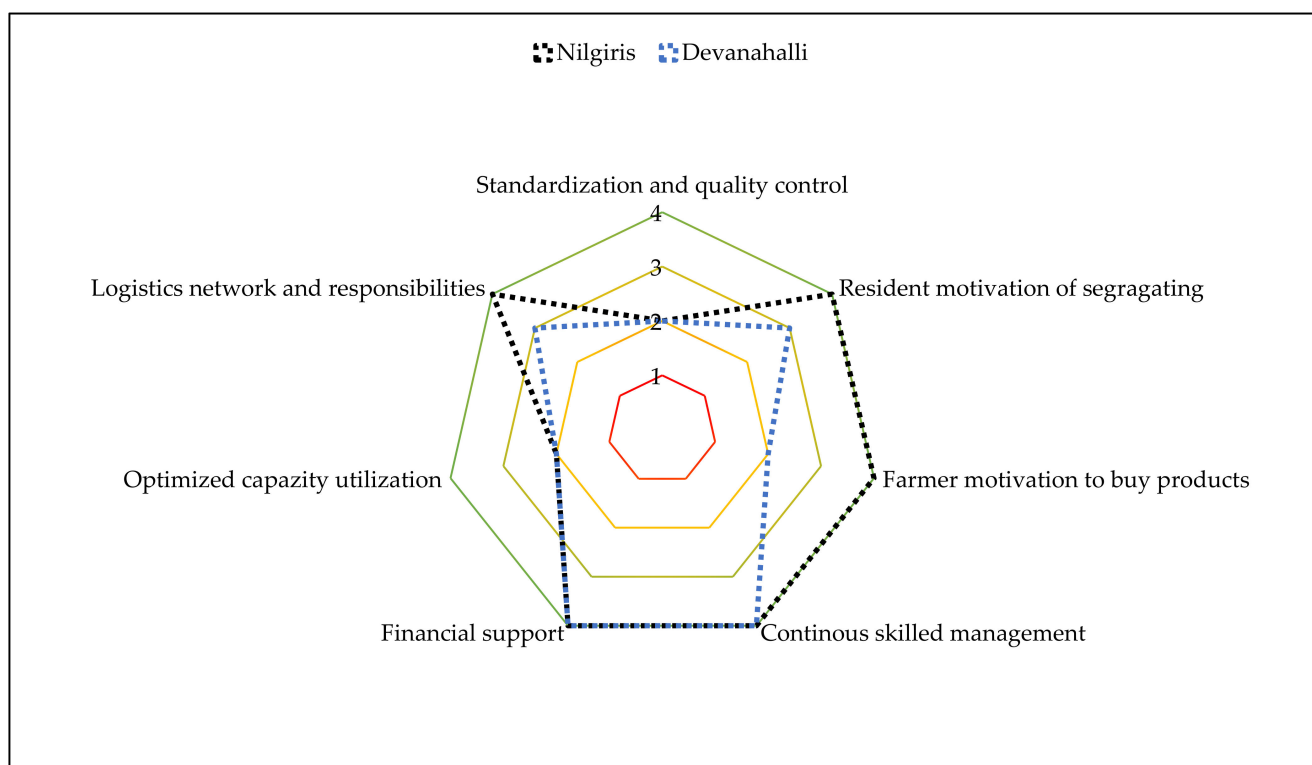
Nilgiris Devanahalli

Standardization and quality control
4
3
2
1
Resident motivation of segragating
Farmer motivation to buy products
Continous skilled management
Financial support
Optimized capazity utilization
Logistics network and responsibilities